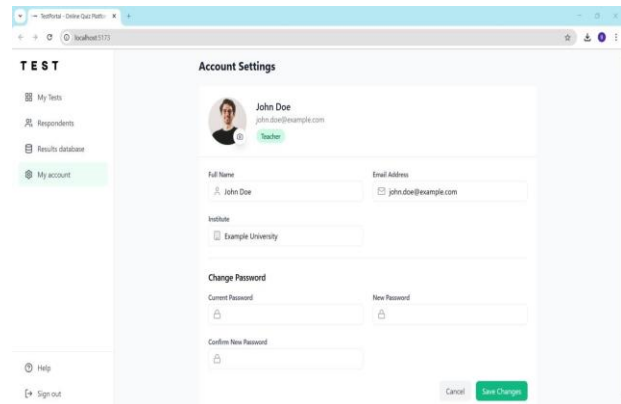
TestPortal - Online Quiz Platfo ×

localhost:5173

TEST

My Tests

Respondents

Results database

My account

Help

Sign out

Account Settings

John Doe
john.doe@example.com
Teacher

Full Name
John Doe

Email Address
john.doe@example.com

Institute
Example University

Change Password

Current Password

New Password

Confirm New Password

Cancel

Save Changes